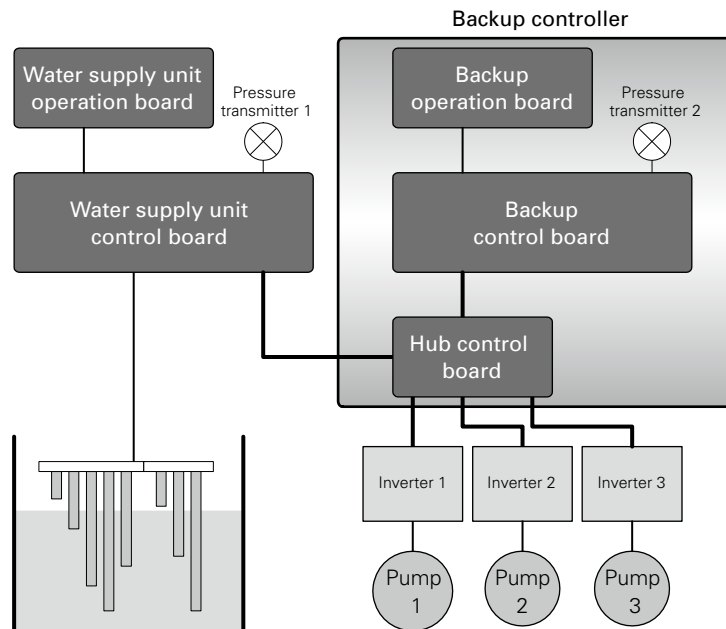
Backup controller

Water supply unit operation board

Pressure transmitter 1

Backup operation board

Pressure transmitter 2

Water supply unit control board

Backup control board

Hub control board

Inverter 1

Inverter 2

Inverter 3

Pump 1

Pump 2

Pump 3